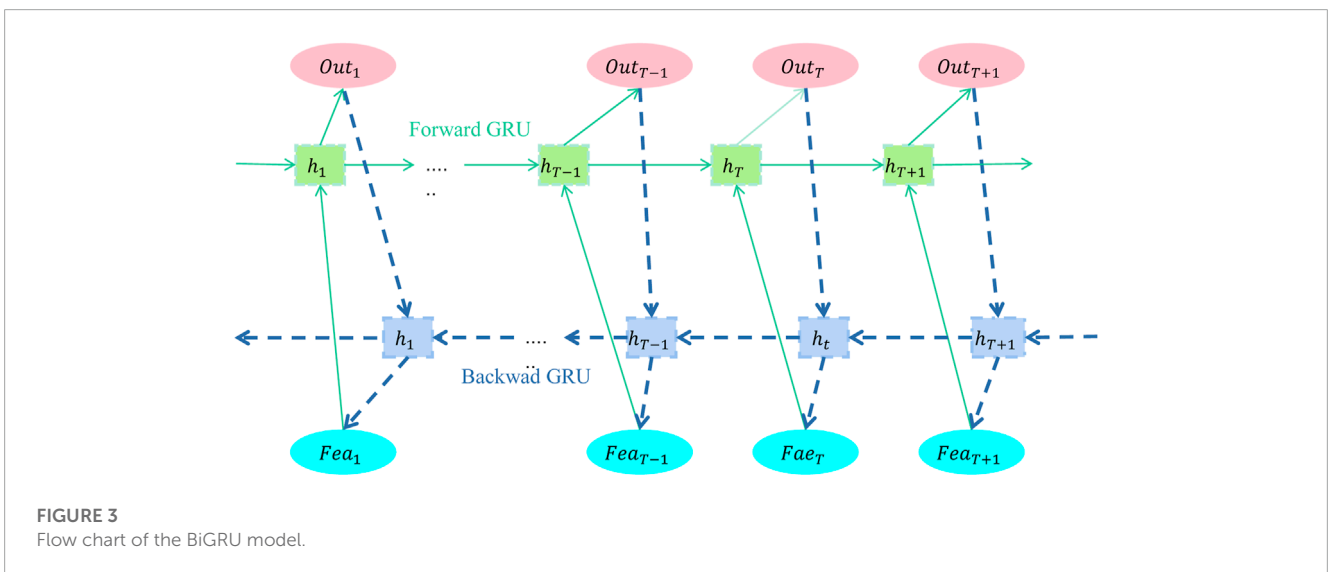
$Out_1$

$Out_{T-1}$

$Out_T$

$Out_{T+1}$

Forward GRU

$h_1$

....
..

$h_{T-1}$

$h_T$

$h_{T+1}$

$h_1$

....
..

$h_{T-1}$

$h_t$

$h_{T+1}$

Backwad GRU

$Fea_1$

$Fea_{T-1}$

$Fae_T$

$Fea_{T+1}$

FIGURE 3
Flow chart of the BiGRU model.